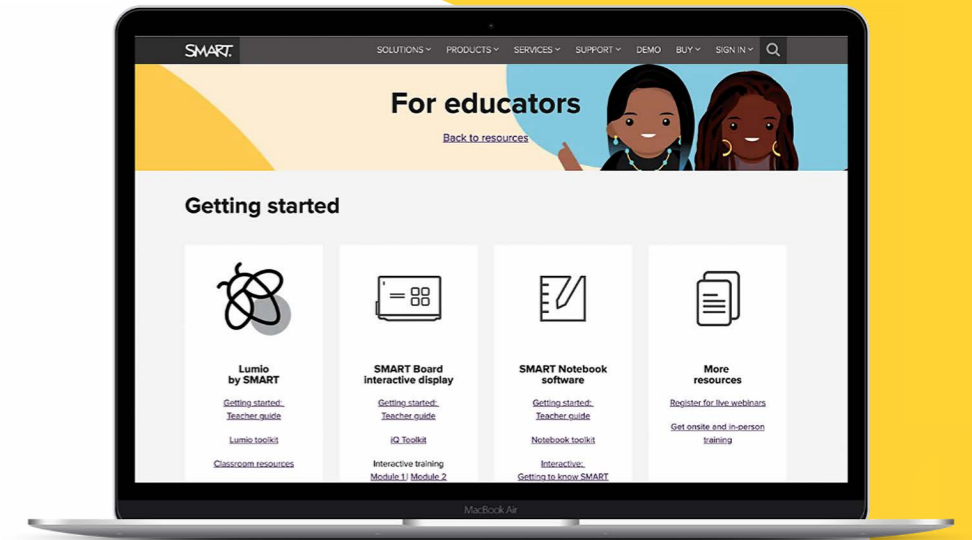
SMART.

SOLUTIONS PRODUCTS SERVICES SUPPORT DEMO BUY SIGN IN

For educators

Back to resources

Getting started

Lumio by SMART

Getting started: Teacher guide

Lumio toolkit

Classroom resources

SMART Board interactive display

Getting started: Teacher guide

iQ Toolkit

Interactive training Module 1 / Module 2

SMART Notebook software

Getting started: Teacher guide

Notebook toolkit

Interactive: Getting to know SMART

More resources

Register for live webinars

Get onsite and in-person training

MacBook Air